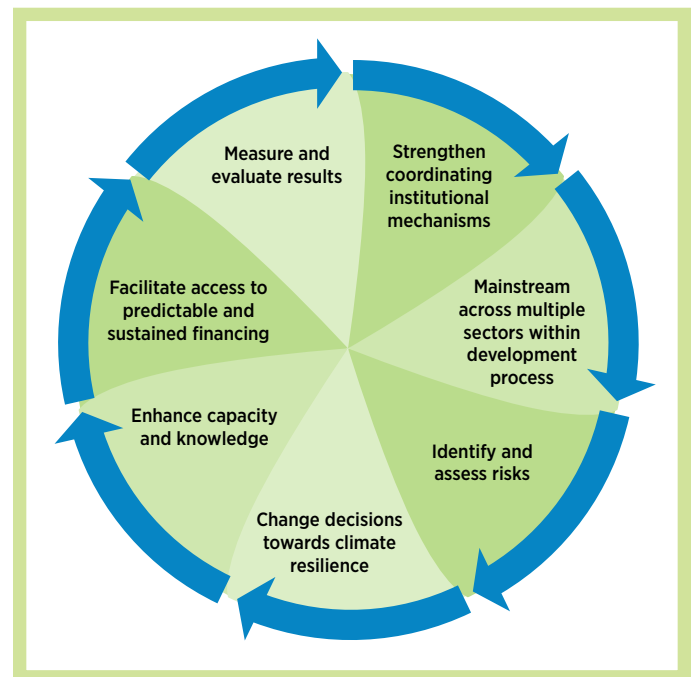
Measure and evaluate results

Strengthen coordinating institutional mechanisms

Mainstream across multiple sectors within development process

Identify and assess risks

Change decisions towards climate resilience

Enhance capacity and knowledge

Facilitate access to predictable and sustained financing